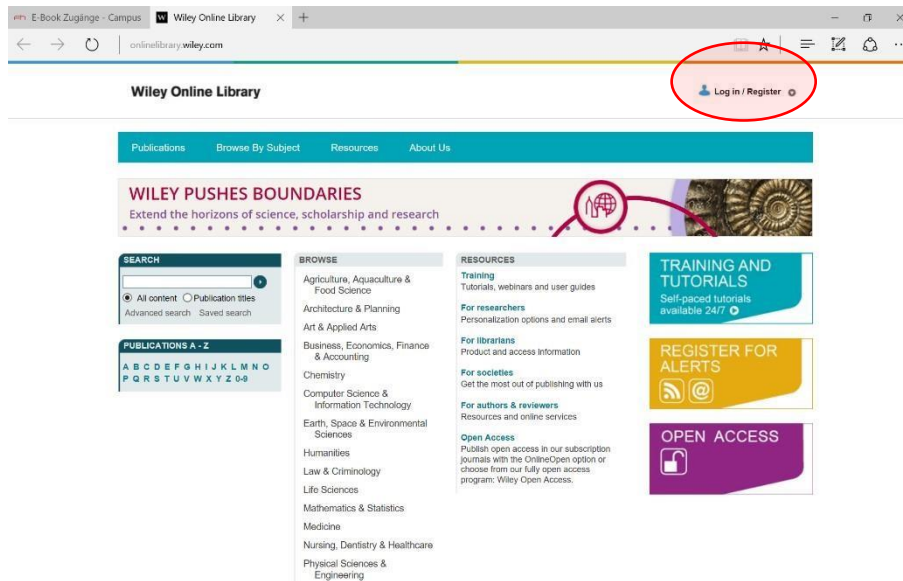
E-Book Zugänge - Campus

Wiley Online Library

onlinelibrary.wiley.com

Wiley Online Library

Log in / Register

Publications Browse By Subject Resources About Us

WILEY PUSHES BOUNDARIES

Extend the horizons of science, scholarship and research

SEARCH

All content Publication titles

Advanced search Saved search

PUBLICATIONS A - Z

A B C D E F G H I J K L M N O P Q R S T U V W X Y Z 0-9

BROWSE

Agriculture, Aquaculture & Food Science

Architecture & Planning

Art & Applied Arts

Business, Economics, Finance & Accounting

Chemistry

Computer Science & Information Technology

Earth, Space & Environmental Sciences

Humanities

Law & Criminology

Life Sciences

Mathematics & Statistics

Medicine

Nursing, Dentistry & Healthcare

Physical Sciences & Engineering

RESOURCES

Training
Tutorials, webinars and user guides

For researchers
Personalization options and email alerts

For librarians
Product and access information

For societies
Get the most out of publishing with us

For authors & reviewers
Resources and online services

Open Access
Publish open access in our subscription journals with the OnlineOpen option or choose from our fully open access program: Wiley Open Access.

TRAINING AND TUTORIALS
Self-paced tutorials available 24/7

REGISTER FOR ALERTS

OPEN ACCESS